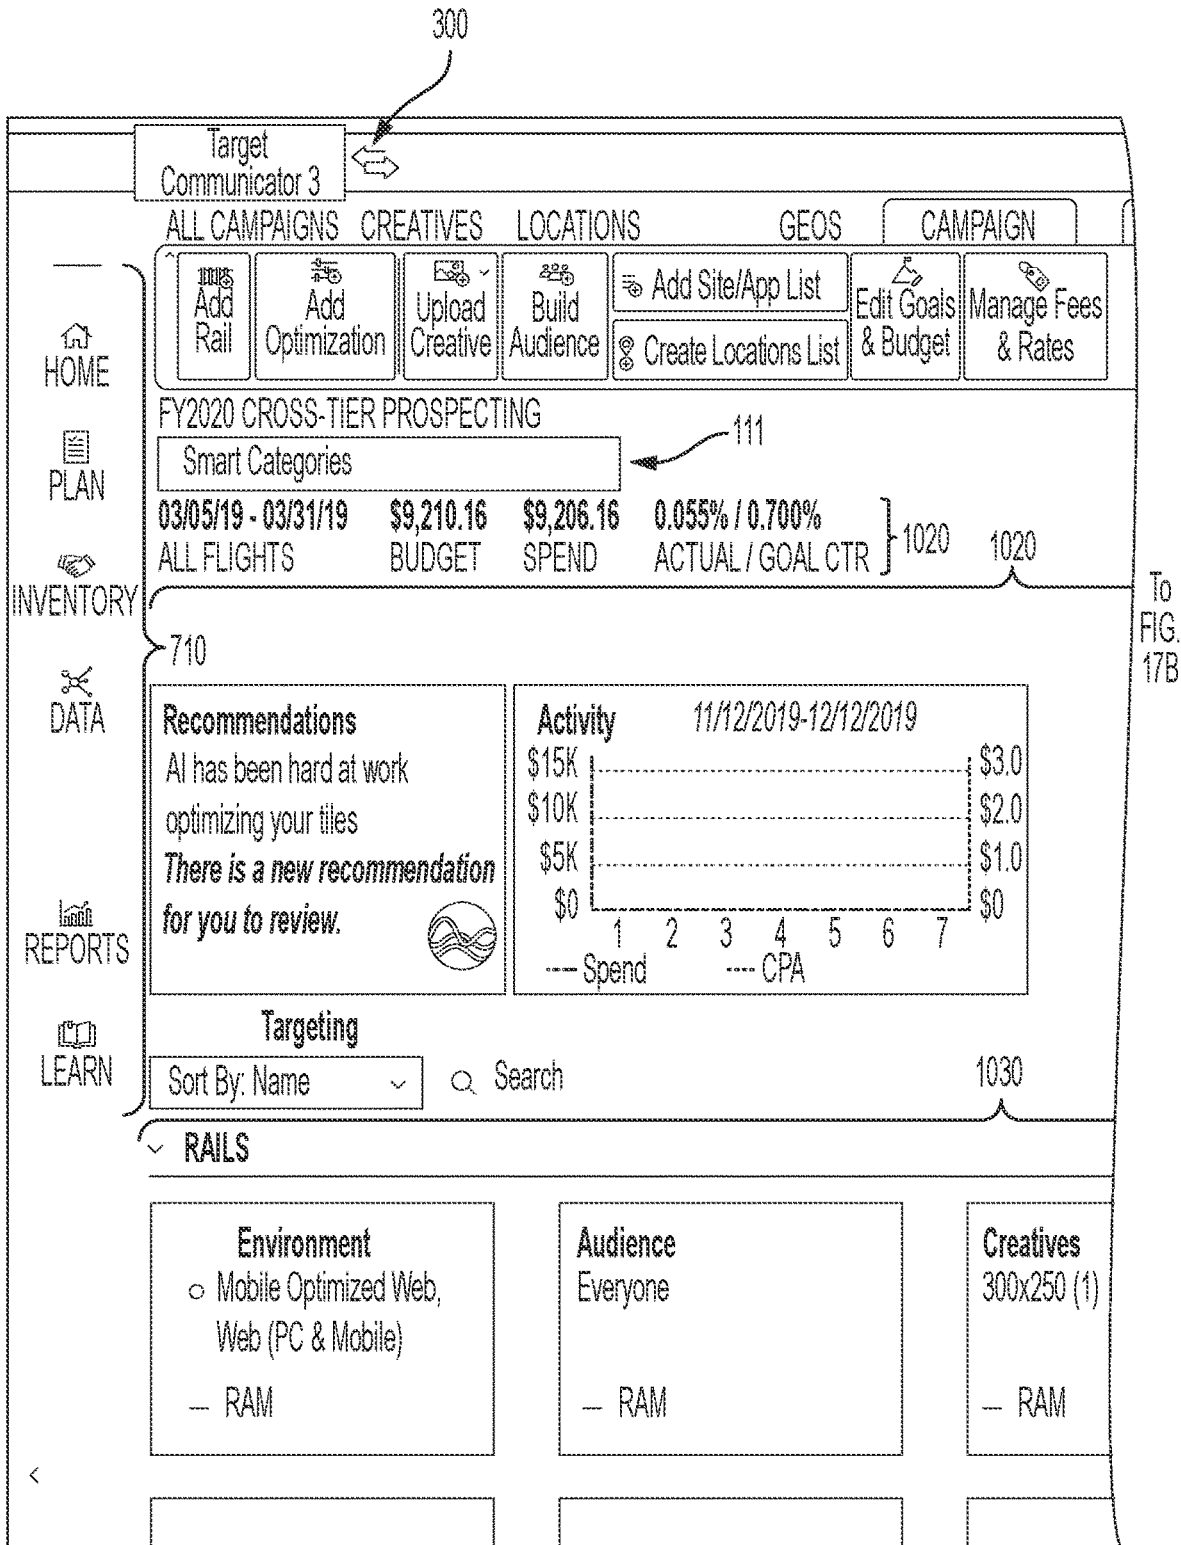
300

Target Communicator 3

ALL CAMPAIGNS CREATIVES LOCATIONS GEOS CAMPAIGN

Add Rail
Add Optimization
Upload Creative
Build Audience
Add Site/App List
Create Locations List
Edit Goals & Budget
Manage Fees & Rates

HOME
PLAN
INVENTORY
DATA
REPORTS
LEARN

FY2020 CROSS-TIER PROSPECTING
Smart Categories
111

03/05/19 - 03/31/19 ALL FLIGHTS
$9,210.16 BUDGET
$9,206.16 SPEND
0.055% / 0.700% ACTUAL / GOAL CTR
1020
1020

To FIG. 17B

710

Recommendations
AI has been hard at work optimizing your tiles
There is a new recommendation for you to review.

Activity 11/12/2019-12/12/2019
$15K $10K $5K $0
$3.0 $2.0 $1.0 $0
1 2 3 4 5 6 7
--- Spend --- CPA

Targeting
Sort By: Name
Search
1030

RAILS

Environment
Mobile Optimized Web, Web (PC & Mobile)
— RAM

Audience
Everyone
— RAM

Creatives
300x250 (1)
— RAM

<